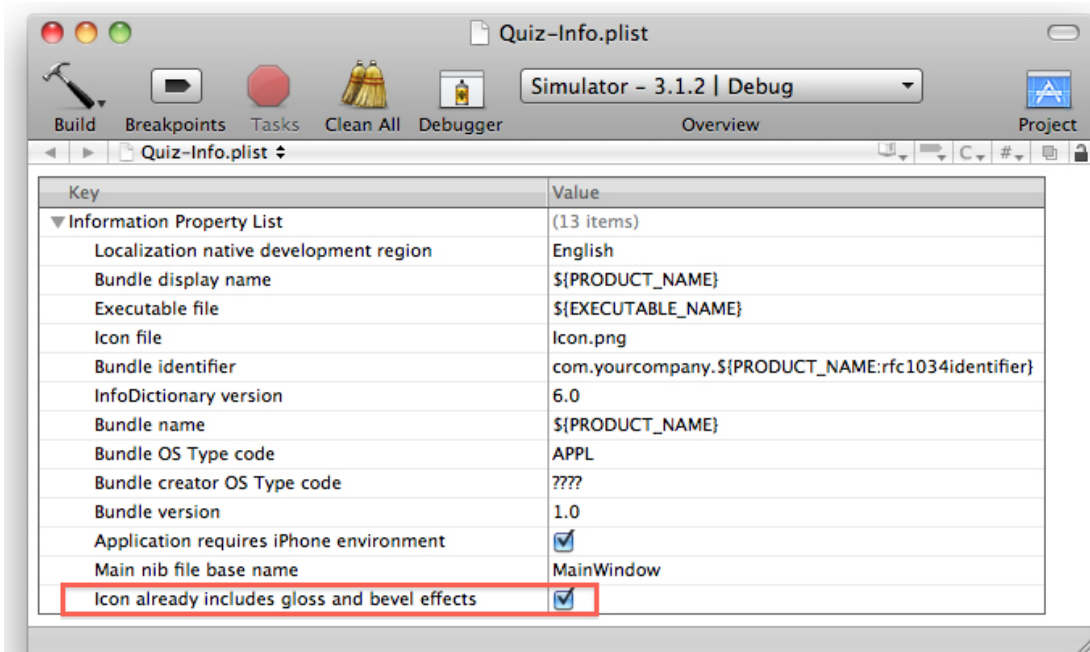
Quiz-Info.plist

Build Breakpoints Tasks Clean All Debugger

Simulator - 3.1.2 | Debug

Overview

Project

Quiz-Info.plist ⇕

C #

| Key | Value |
|---|---|
| ▼Information Property List | (13 items) |
| Localization native development region | English |
| Bundle display name | ${PRODUCT_NAME} |
| Executable file | ${EXECUTABLE_NAME} |
| Icon file | Icon.png |
| Bundle identifier | com.yourcompany.${PRODUCT_NAME:rfc1034identifier} |
| InfoDictionary version | 6.0 |
| Bundle name | ${PRODUCT_NAME} |
| Bundle OS Type code | APPL |
| Bundle creator OS Type code | ???? |
| Bundle version | 1.0 |
| Application requires iPhone environment | ☑ |
| Main nib file base name | MainWindow |
| Icon already includes gloss and bevel effects | ☑ |